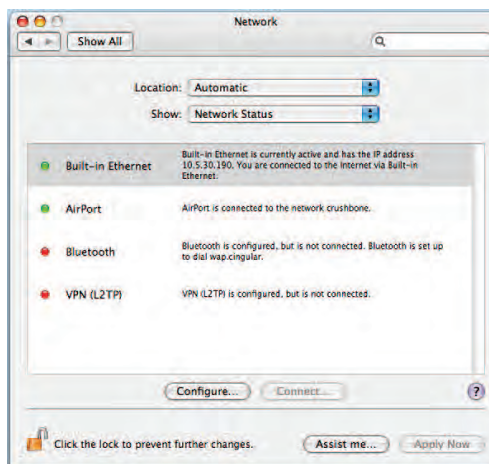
Network

Show All

Location: Automatic

Show: Network Status

Built-in Ethernet
Built-in Ethernet is currently active and has the IP address 10.5.30.190. You are connected to the Internet via Built-in Ethernet.

AirPort
AirPort is connected to the network crushbone.

Bluetooth
Bluetooth is configured, but is not connected. Bluetooth is set up to dial wap.cingular.

VPN (L2TP)
VPN (L2TP) is configured, but is not connected.

Configure...
Connect...
?

Click the lock to prevent further changes.
Assist me...
Apply Now